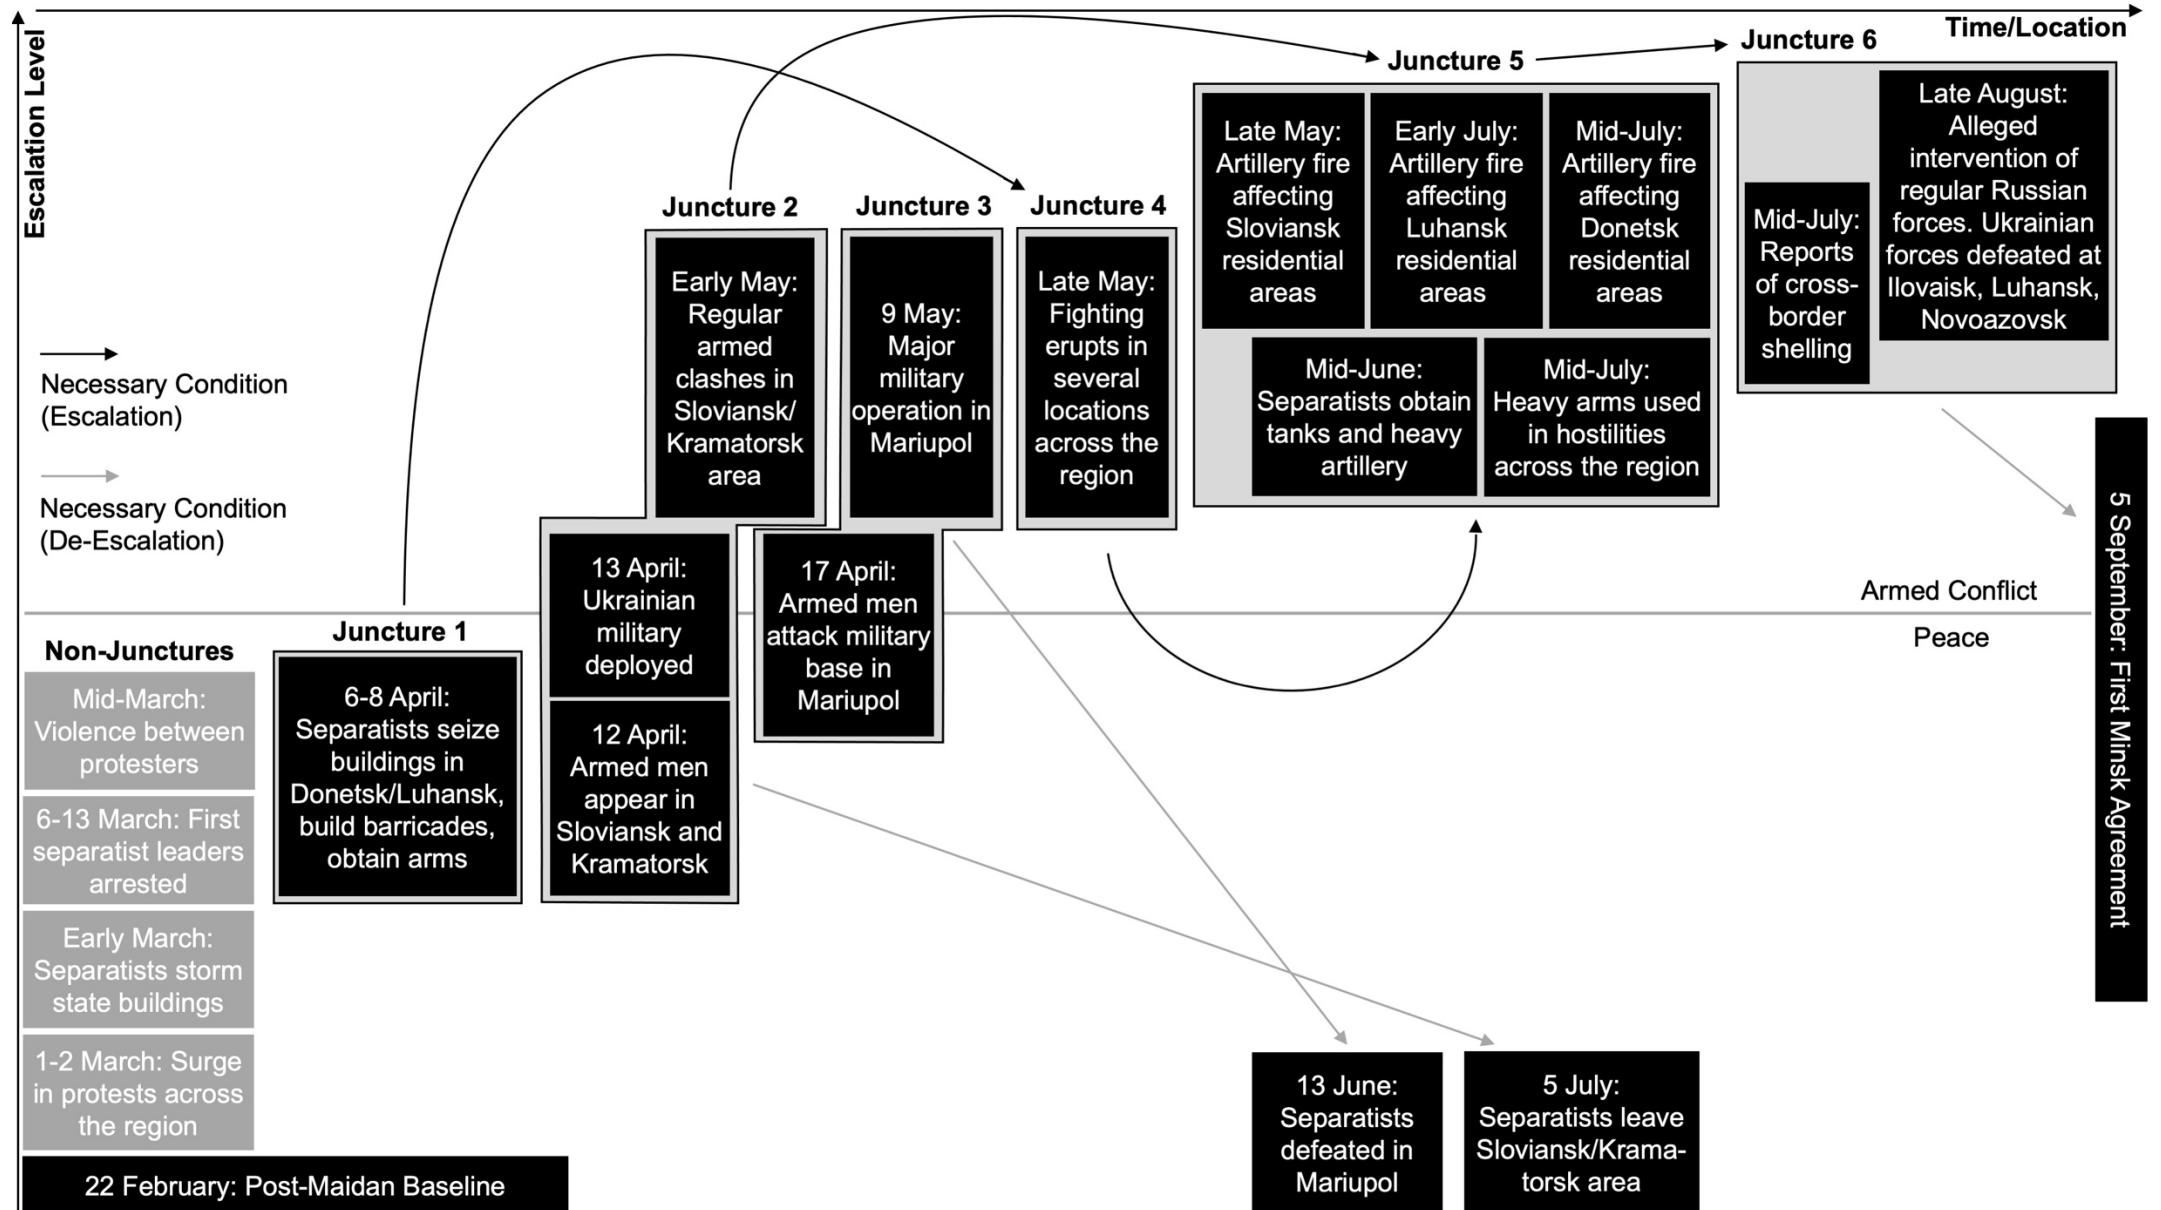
Escalation Level

Time/Location

Necessary Condition (Escalation)

Necessary Condition (De-Escalation)

Juncture 6

Late August: Alleged intervention of regular Russian forces. Ukrainian forces defeated at Ilovaisk, Luhansk, Novoazovsk

Mid-July: Reports of cross-border shelling

Juncture 5

Late May: Artillery fire affecting Sloviansk residential areas

Early July: Artillery fire affecting Luhansk residential areas

Mid-July: Artillery fire affecting Donetsk residential areas

Mid-June: Separatists obtain tanks and heavy artillery

Mid-July: Heavy arms used in hostilities across the region

Juncture 2

Early May: Regular armed clashes in Sloviansk/ Kramatorsk area

Juncture 3

9 May: Major military operation in Mariupol

Juncture 4

Late May: Fighting erupts in several locations across the region

13 April: Ukrainian military deployed

12 April: Armed men appear in Sloviansk and Kramatorsk

17 April: Armed men attack military base in Mariupol

Juncture 1

6-8 April: Separatists seize buildings in Donetsk/Luhansk, build barricades, obtain arms

Armed Conflict

Peace

5 September: First Minsk Agreement

Non-Junctures

Mid-March: Violence between protesters

6-13 March: First separatist leaders arrested

Early March: Separatists storm state buildings

1-2 March: Surge in protests across the region

22 February: Post-Maidan Baseline

13 June: Separatists defeated in Mariupol

5 July: Separatists leave Sloviansk/Kramatorsk area